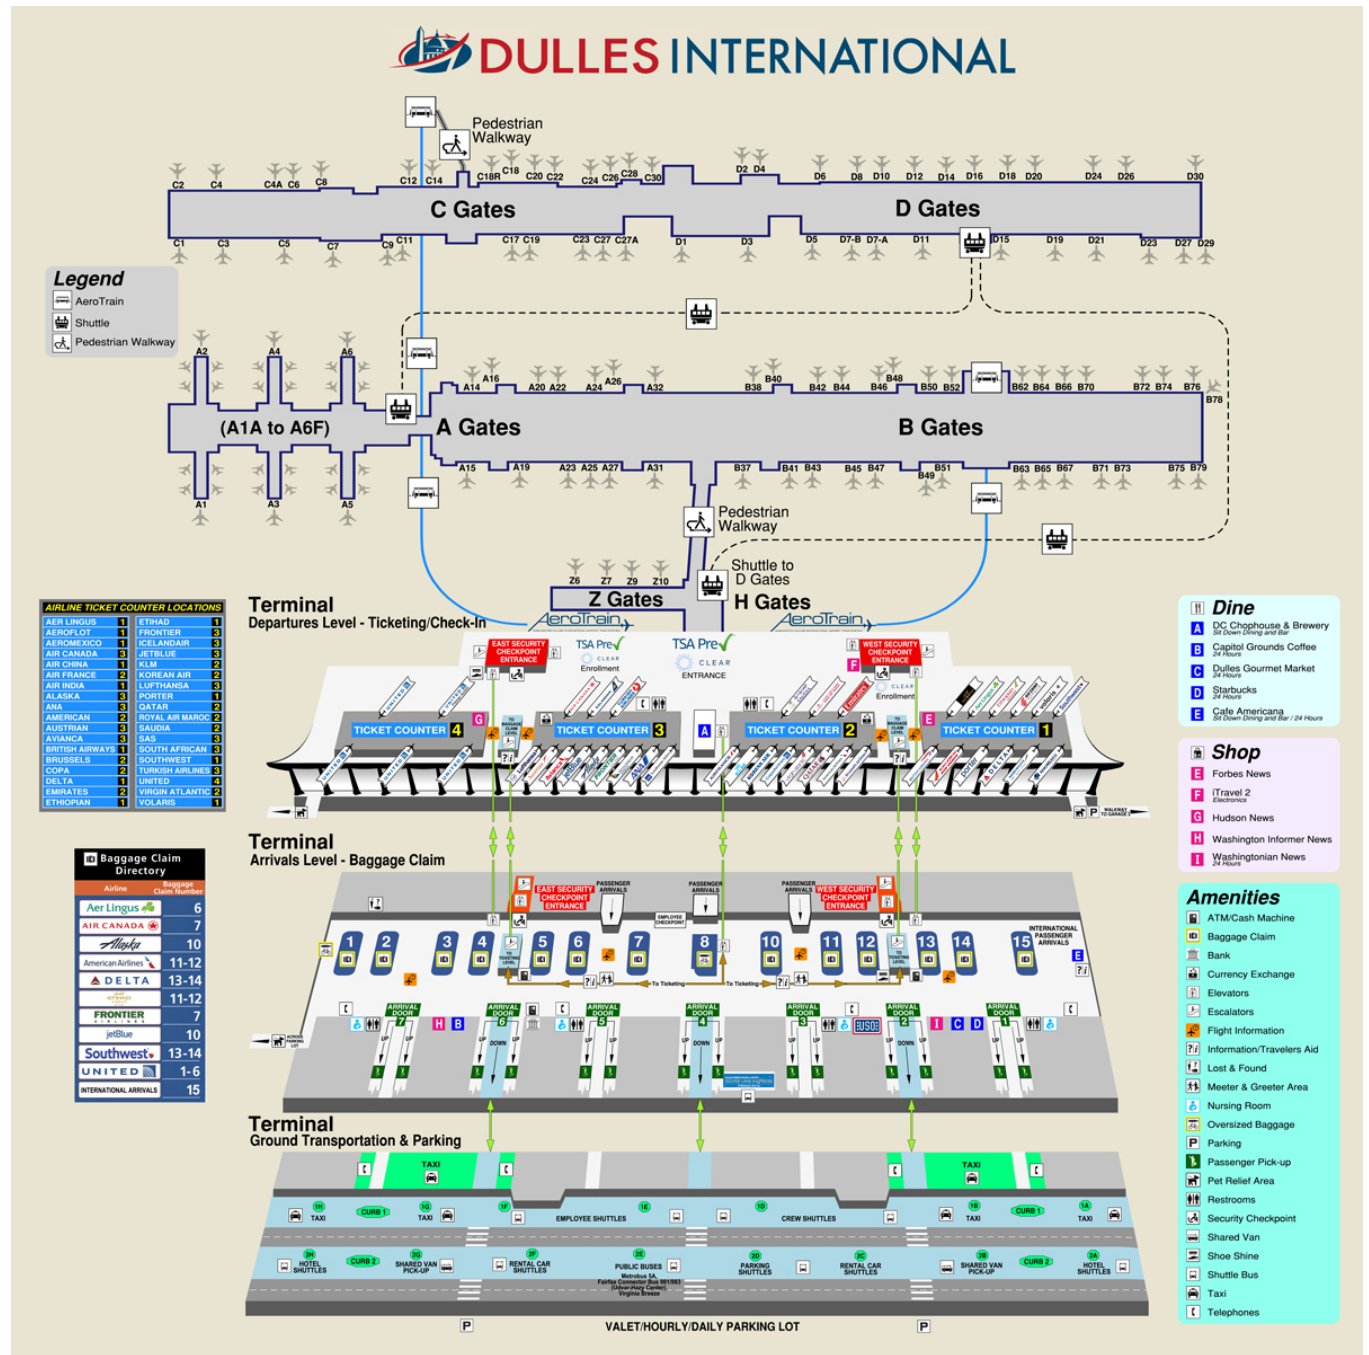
DULLES INTERNATIONAL

Pedestrian Walkway

C2 C4 C4A C6 C8 C12 C14 C18R C18 C20 C22 C24 C26 C28 C30 D2 D4 D6 D8 D10 D12 D14 D16 D18 D20 D24 D26 D30

C Gates

D Gates

C1 C3 C5 C7 C9 C11 C17 C19 C23 C27 C27A D1 D3 D5 D7-B D7-A D11 D15 D19 D21 D23 D27 D29

Legend
AeroTrain
Shuttle
Pedestrian Walkway

A2 A4 A6 A14 A16 A20 A22 A24 A26 A32 B38 B40 B42 B44 B46 B48 B50 B52 B62 B64 B66 B70 B72 B74 B76 B78

(A1A to A6F)

A Gates

B Gates

A1 A3 A5 A15 A19 A23 A25 A27 A31 B37 B41 B43 B45 B47 B51 B49 B63 B65 B67 B71 B73 B75 B79

Pedestrian Walkway

Shuttle to D Gates

Z6 Z7 Z9 Z10

Z Gates

H Gates

AeroTrain

AeroTrain

AIRLINE TICKET COUNTER LOCATIONS

| | | | |
|---|---|---|---|
| AER LINGUS | 1 | ETIHAD | 1 |
| AEROFLOT | 1 | FRONTIER | 3 |
| AEROMEXICO | 1 | ICELANDAIR | 3 |
| AIR CANADA | 3 | JETBLUE | 3 |
| AIR CHINA | 1 | KLM | 2 |
| AIR FRANCE | 2 | KOREAN AIR | 2 |
| AIR INDIA | 1 | LUFTHANSA | 3 |
| ALASKA | 3 | PORTER | 1 |
| ANA | 3 | QATAR | 2 |
| AMERICAN | 3 | ROYAL AIR MAROC | 2 |
| AUSTRIAN | 3 | SAUDIA | 2 |
| AVIANCA | 3 | SAS | 3 |
| BRITISH AIRWAYS | 1 | SOUTH AFRICAN | 3 |
| BRUSSELS | 2 | SOUTHWEST | 1 |
| COPA | 2 | TURKISH AIRLINES | 3 |
| DELTA | 1 | UNITED | 4 |
| EMIRATES | 2 | VIRGIN ATLANTIC | 2 |
| ETHIOPIAN | 1 | VOLARIS | 1 |

Terminal
Departures Level - Ticketing/Check-In

EAST SECURITY CHECKPOINT ENTRANCE

TSA Pre✓

CLEAR Enrollment

TSA Pre✓

CLEAR ENTRANCE

WEST SECURITY CHECKPOINT ENTRANCE

CLEAR Enrollment

TICKET COUNTER 4

TICKET COUNTER 3

TICKET COUNTER 2

TICKET COUNTER 1

WALKWAY TO GARAGE

Dine
A DC Chophouse & Brewery Sit Down Dining and Bar
B Capitol Grounds Coffee 24 Hours
C Dulles Gourmet Market 24 Hours
D Starbucks 24 Hours
E Cafe Americana Sit Down Dining and Bar / 24 Hours

Shop
E Forbes News
F iTravel 2 Electronics
G Hudson News
H Washington Informer News
I Washingtonian News 24 Hours

Baggage Claim Directory

| Airline | Baggage Claim Number |
|---|---|
| Aer Lingus | 6 |
| AIR CANADA | 7 |
| Alaska | 10 |
| American Airlines | 11-12 |
| DELTA | 13-14 |
| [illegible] | 11-12 |
| FRONTIER | 7 |
| jetBlue | 10 |
| Southwest | 13-14 |
| UNITED | 1-6 |
| INTERNATIONAL ARRIVALS | 15 |

Terminal
Arrivals Level - Baggage Claim

EAST SECURITY CHECKPOINT ENTRANCE

PASSENGER ARRIVALS

PASSENGER ARRIVALS

PASSENGER ARRIVALS

WEST SECURITY CHECKPOINT ENTRANCE

EMPLOYEE CHECKPOINT

1 2 3 4 5 6 7 8 10 11 12 13 14 15

INTERNATIONAL PASSENGER ARRIVALS

To Ticketing

To Ticketing

ARRIVAL DOOR 7

ARRIVAL DOOR 6

ARRIVAL DOOR 5

ARRIVAL DOOR 4

ARRIVAL DOOR 3

ARRIVAL DOOR 2

ARRIVAL DOOR 1

UP DOWN

Amenities
ATM/Cash Machine
Baggage Claim
Bank
Currency Exchange
Elevators
Escalators
Flight Information
Information/Travelers Aid
Lost & Found
Meeter & Greeter Area
Nursing Room
Oversized Baggage
Parking
Passenger Pick-up
Pet Relief Area
Restrooms
Security Checkpoint
Shared Van
Shoe Shine
Shuttle Bus
Taxi
Telephones

Terminal
Ground Transportation & Parking

TAXI

TAXI

1H TAXI
CURB 1
1G TAXI
1F
EMPLOYEE SHUTTLES
1E
1D CREW SHUTTLES
1C
1B TAXI
CURB 1
1A TAXI

2H HOTEL SHUTTLES
CURB 2
2G SHARED VAN PICK-UP
2F RENTAL CAR SHUTTLES
2E PUBLIC BUSES
Metrobus 5A, Fairfax Connector Bus 981/983 (Silver Line Center) Virginia Breeze
2D PARKING SHUTTLES
2C RENTAL CAR SHUTTLES
2B SHARED VAN PICK-UP
CURB 2
2A HOTEL SHUTTLES

VALET/HOURLY/DAILY PARKING LOT